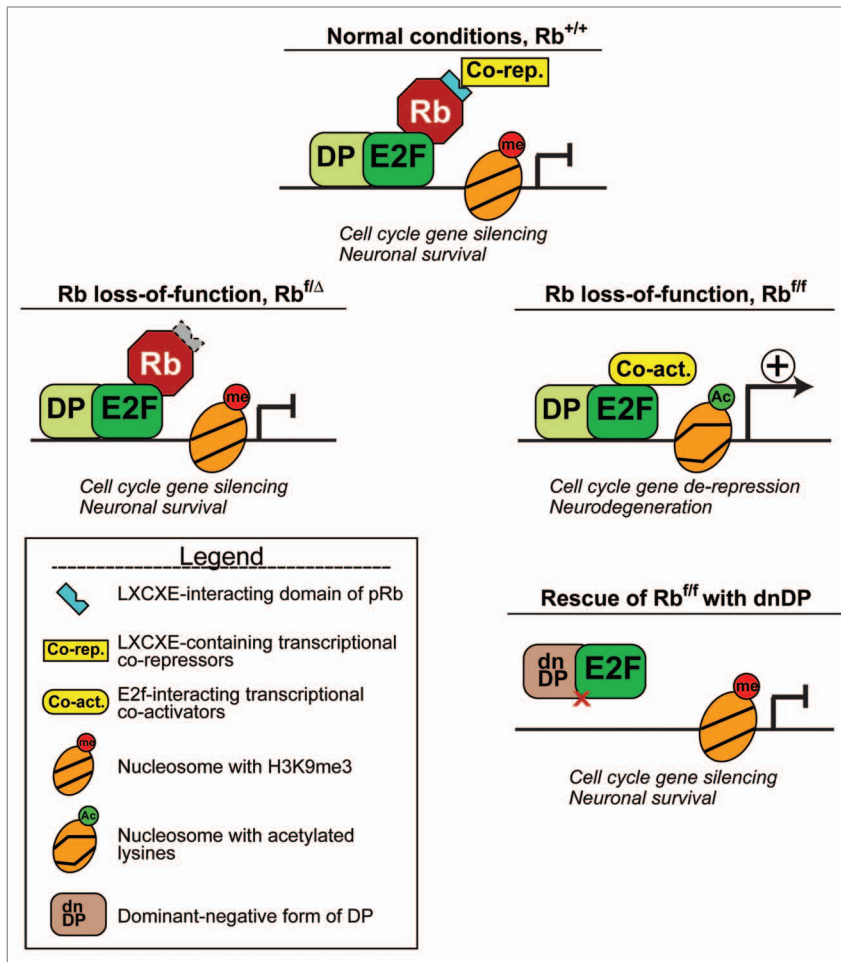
Normal conditions, Rb$^{+/+}$

Co-rep.

Rb

DP E2F

me

Cell cycle gene silencing
Neuronal survival

Rb loss-of-function, Rb$^{f/\Delta}$

Rb

DP E2F

me

Cell cycle gene silencing
Neuronal survival

Rb loss-of-function, Rb$^{f/f}$

Co-act.

+

DP E2F

Ac

Cell cycle gene de-repression
Neurodegeneration

Legend

LXCXE-interacting domain of pRb

Co-rep. LXCXE-containing transcriptional co-repressors

Co-act. E2f-interacting transcriptional co-activators

me Nucleosome with H3K9me3

Ac Nucleosome with acetylated lysines

dn DP Dominant-negative form of DP

Rescue of Rb$^{f/f}$ with dnDP

dn DP E2F

me

Cell cycle gene silencing
Neuronal survival